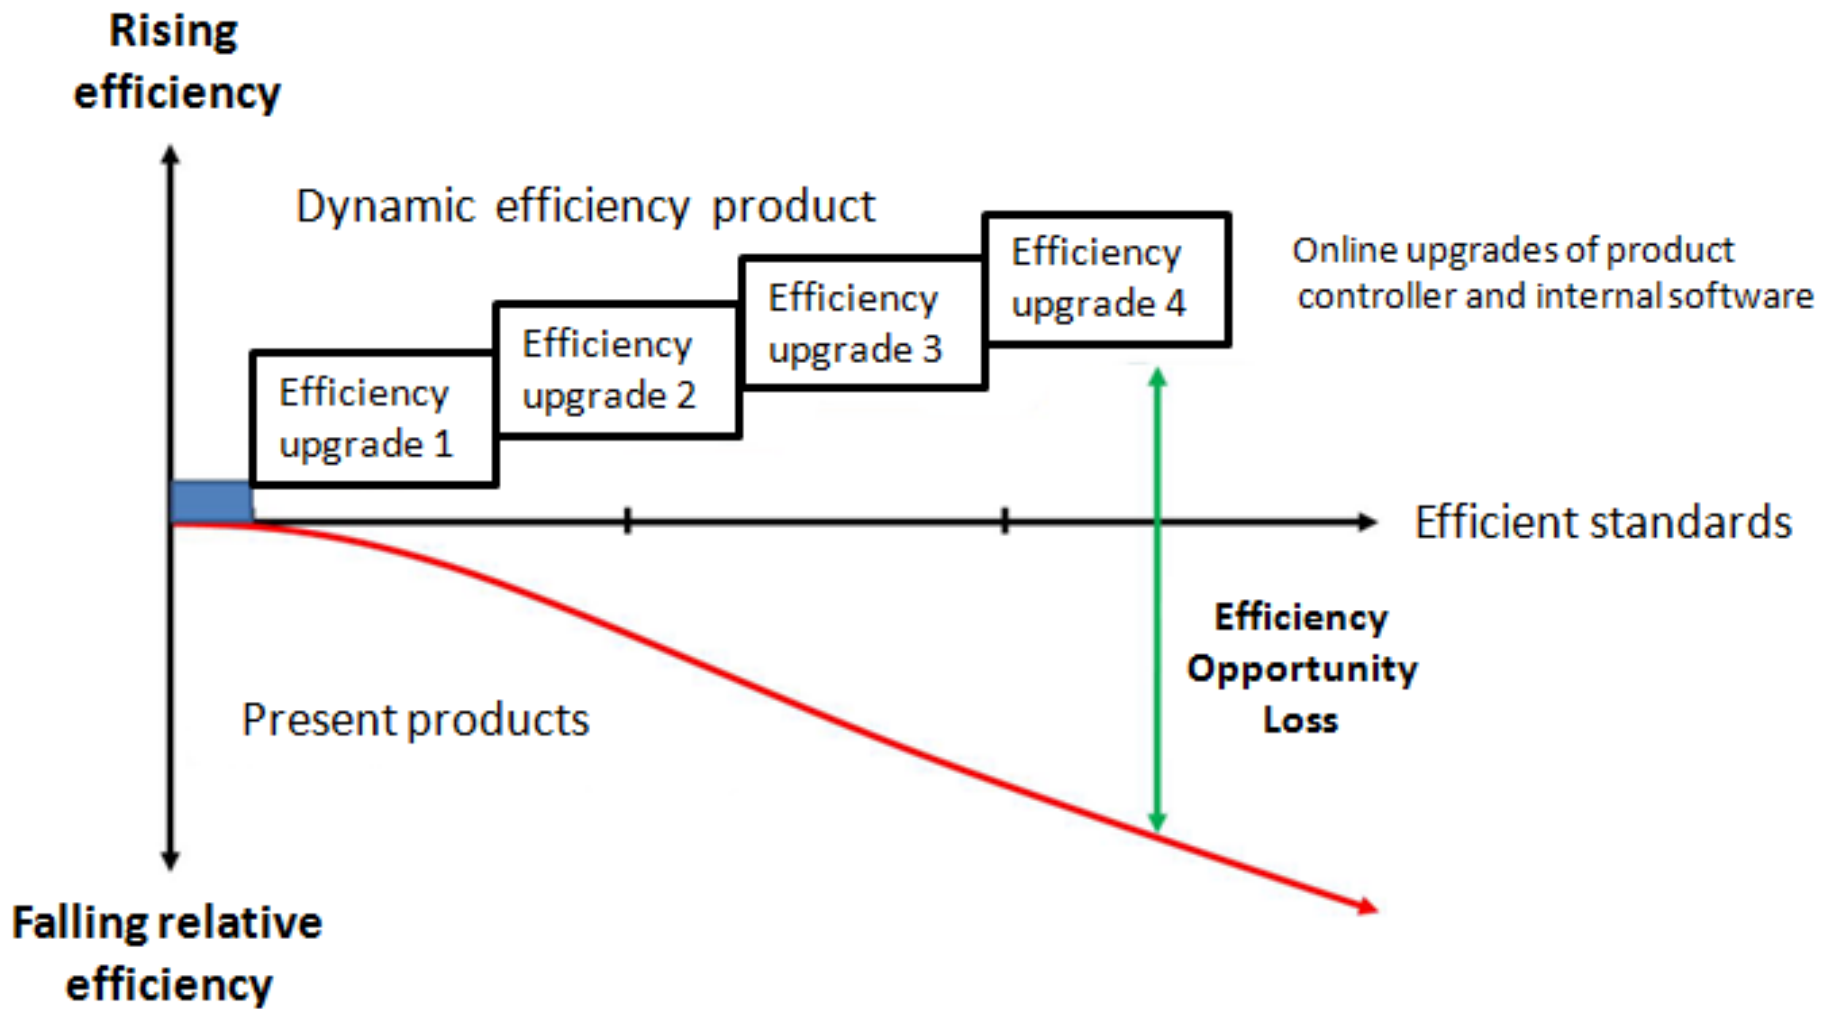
Rising efficiency

Dynamic efficiency product

Efficiency upgrade 1

Efficiency upgrade 2

Efficiency upgrade 3

Efficiency upgrade 4

Online upgrades of product controller and internal software

Efficient standards

Efficiency Opportunity Loss

Present products

Falling relative efficiency